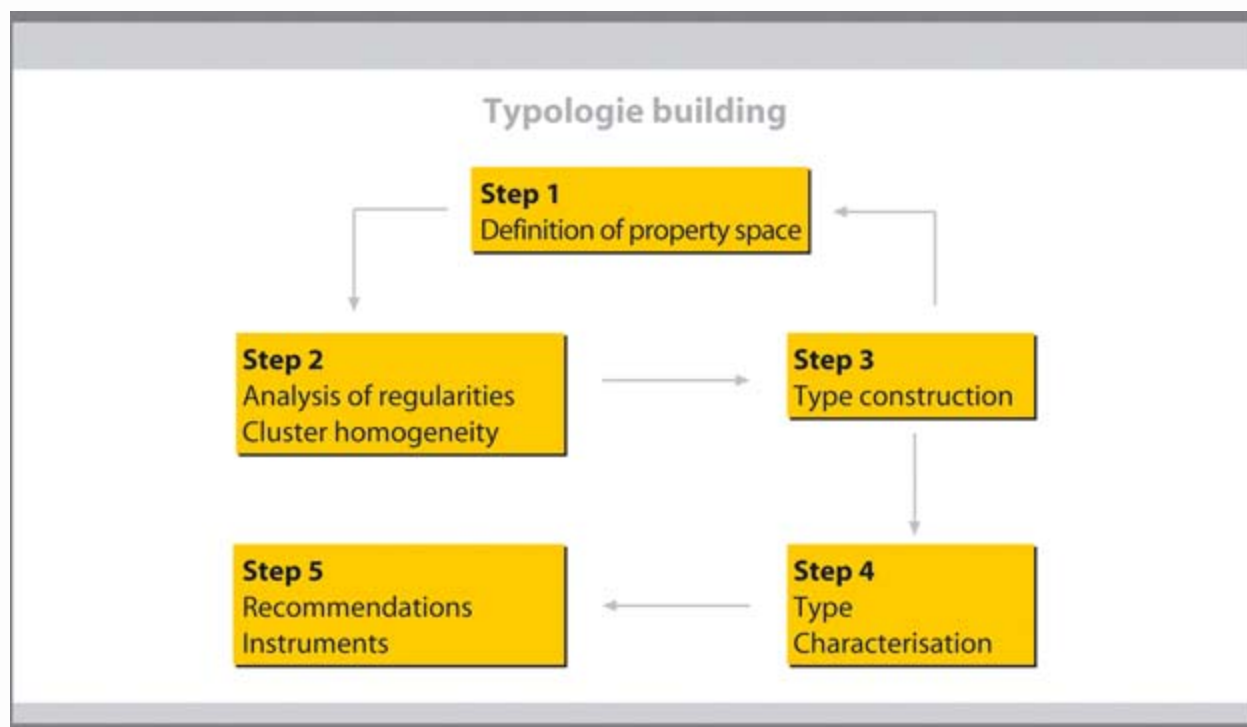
Typologie building

**Step 1**
Definition of property space

**Step 2**
Analysis of regularities
Cluster homogeneity

**Step 3**
Type construction

**Step 4**
Type
Characterisation

**Step 5**
Recommendations
Instruments